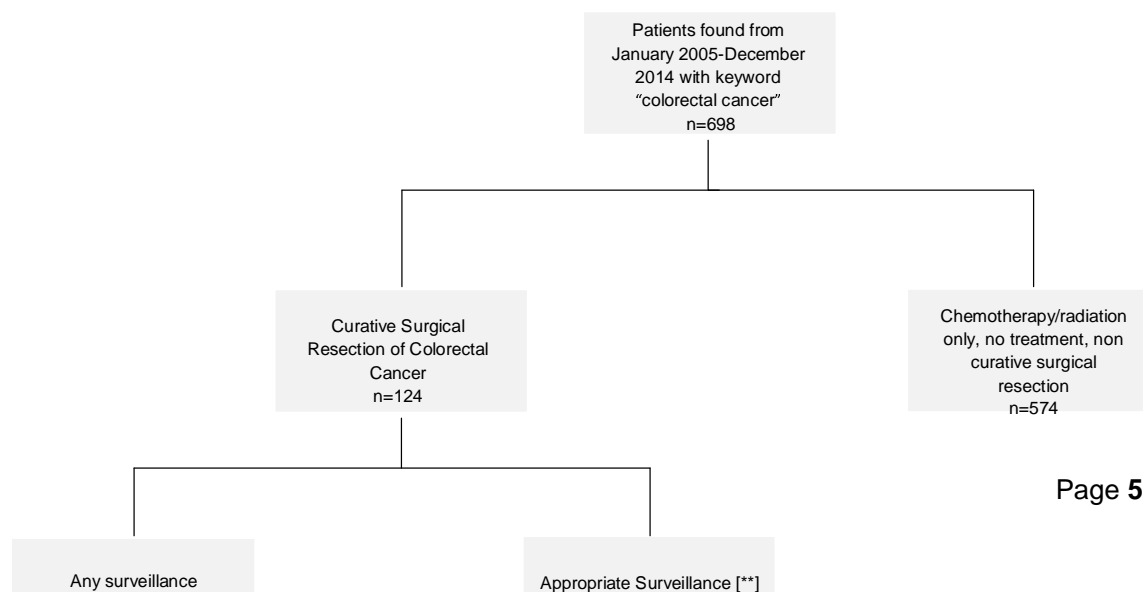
Patients found from January 2005-December 2014 with keyword "colorectal cancer" n=698

Curative Surgical Resection of Colorectal Cancer n=124

Chemotherapy/radiation only, no treatment, non curative surgical resection n=574

Page **5**

Any surveillance

Appropriate Surveillance [**]